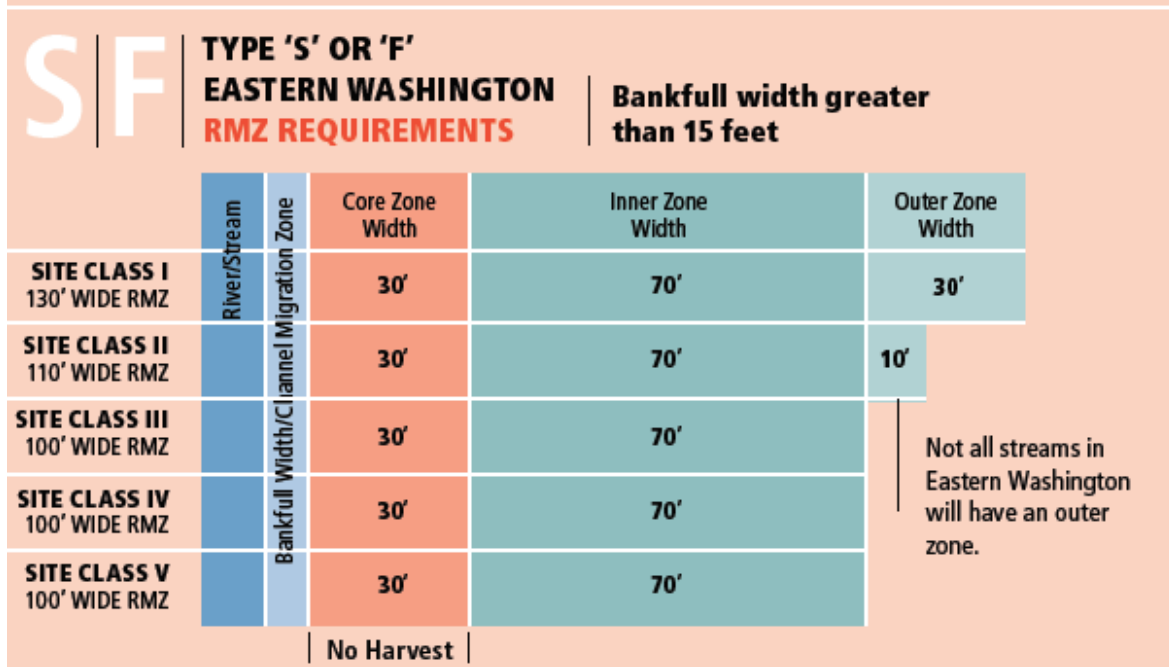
S|F TYPE 'S' OR 'F' EASTERN WASHINGTON RMZ REQUIREMENTS

Bankfull width greater than 15 feet

| | River/Stream | Bankfull Width/Channel Migration Zone | Core Zone Width | Inner Zone Width | Outer Zone Width |
|---|---|---|---|---|---|
| SITE CLASS I 130' WIDE RMZ | | | 30' | 70' | 30' |
| SITE CLASS II 110' WIDE RMZ | | | 30' | 70' | 10' |
| SITE CLASS III 100' WIDE RMZ | | | 30' | 70' | |
| SITE CLASS IV 100' WIDE RMZ | | | 30' | 70' | |
| SITE CLASS V 100' WIDE RMZ | | | 30' | 70' | |

Not all streams in Eastern Washington will have an outer zone.

No Harvest